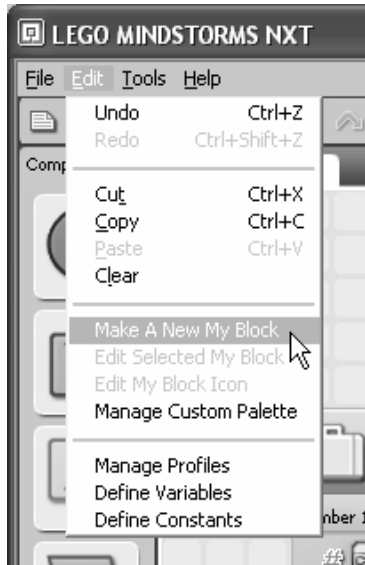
LEGO MINDSTORMS NXT

File Edit Tools Help

Comp

Undo Ctrl+Z
Redo Ctrl+Shift+Z

Cut Ctrl+X
Copy Ctrl+C
Paste Ctrl+V
Clear

Make A New My Block
Edit Selected My Block
Edit My Block Icon
Manage Custom Palette

Manage Profiles
Define Variables
Define Constants

nber 1